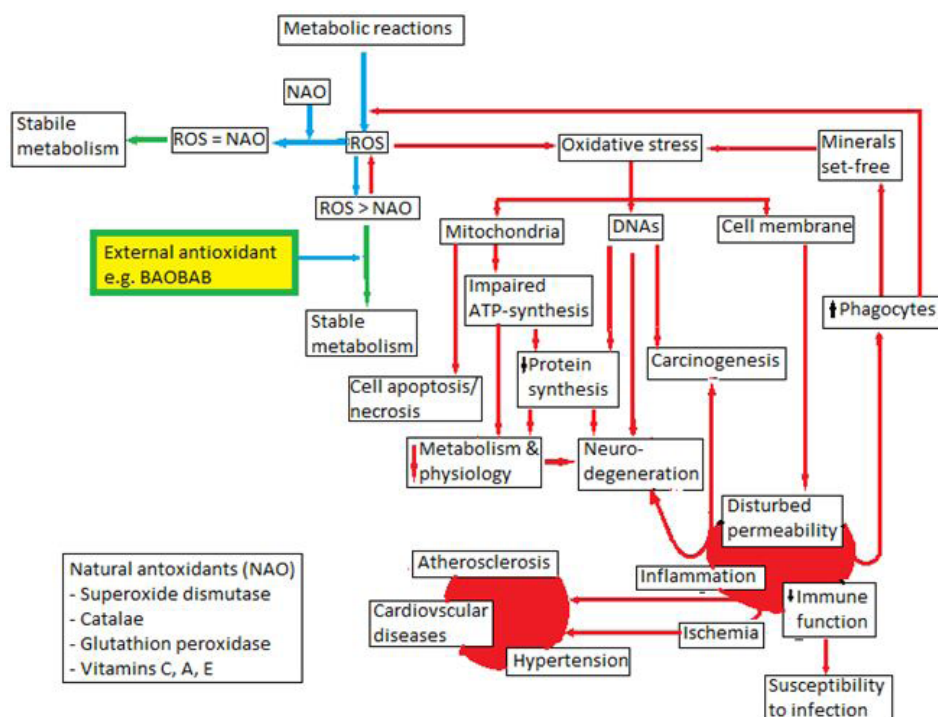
Metabolic reactions

NAO

Stabile metabolism

ROS = NAO

ROS

Oxidative stress

Minerals set-free

ROS > NAO

Mitochondria

DNAs

Cell membrane

External antioxidant e.g. BAOBAB

Impaired ATP-synthesis

↑Phagocytes

Stable metabolism

↓Protein synthesis

Carcinogenesis

Cell apoptosis/ necrosis

↓Metabolism & physiology

Neuro-degeneration

Disturbed permeability

Atherosclerosis

Inflammation

Natural antoxidants (NAO)
- Superoxide dismutase
- Catalae
- Glutathion peroxidase
- Vitamins C, A, E

Cardiovscular diseases

Ischemia

↓Immune function

Hypertension

Susceptibility to infection